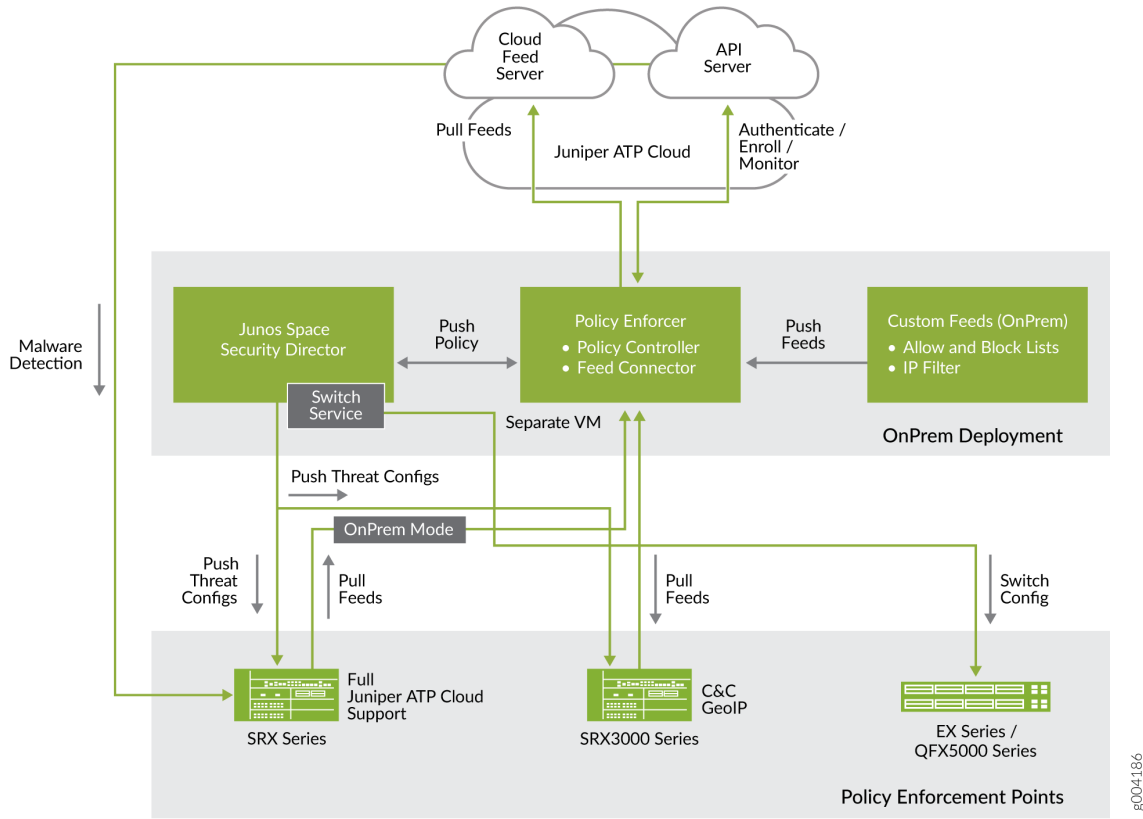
Cloud Feed Server

API Server

Pull Feeds

Juniper ATP Cloud

Authenticate / Enroll / Monitor

Malware Detection

Junos Space Security Director

Push Policy

Policy Enforcer
• Policy Controller
• Feed Connector

Push Feeds

Custom Feeds (OnPrem)
• Allow and Block Lists
• IP Filter

Switch Service

Separate VM

OnPrem Deployment

Push Threat Configs

OnPrem Mode

Push Threat Configs

Pull Feeds

Pull Feeds

Switch Config

Full Juniper ATP Cloud Support

SRX Series

C&C GeoIP

SRX3000 Series

EX Series / QFX5000 Series

Policy Enforcement Points

g004186